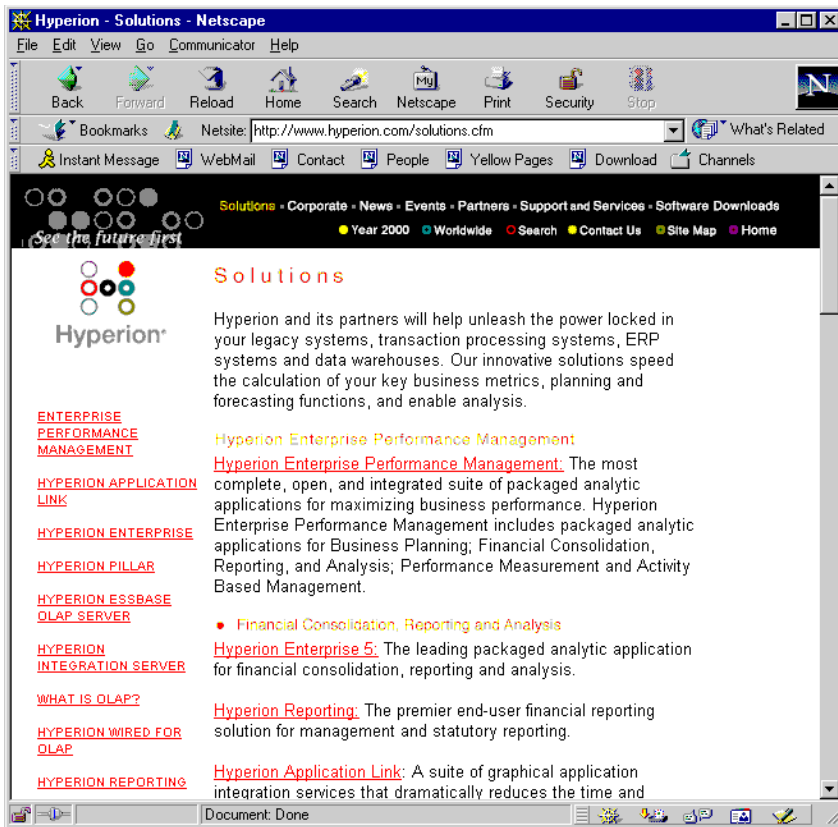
Hyperion - Solutions - Netscape

File Edit View Go Communicator Help

Back Forward Reload Home Search Netscape Print Security Stop

Bookmarks Netsite: http://www.hyperion.com/solutions.cfm What's Related

Instant Message WebMail Contact People Yellow Pages Download Channels

See the future first

Solutions - Corporate - News - Events - Partners - Support and Services - Software Downloads

Year 2000 Worldwide Search Contact Us Site Map Home

Hyperion

ENTERPRISE PERFORMANCE MANAGEMENT

HYPERION APPLICATION LINK

HYPERION ENTERPRISE

HYPERION PILLAR

HYPERION ESSBASE OLAP SERVER

HYPERION INTEGRATION SERVER

WHAT IS OLAP?

HYPERION WIRED FOR OLAP

HYPERION REPORTING

Solutions

Hyperion and its partners will help unleash the power locked in your legacy systems, transaction processing systems, ERP systems and data warehouses. Our innovative solutions speed the calculation of your key business metrics, planning and forecasting functions, and enable analysis.

Hyperion Enterprise Performance Management

Hyperion Enterprise Performance Management: The most complete, open, and integrated suite of packaged analytic applications for maximizing business performance. Hyperion Enterprise Performance Management includes packaged analytic applications for Business Planning; Financial Consolidation, Reporting, and Analysis; Performance Measurement and Activity Based Management.

Financial Consolidation, Reporting and Analysis

Hyperion Enterprise 5: The leading packaged analytic application for financial consolidation, reporting and analysis.

Hyperion Reporting: The premier end-user financial reporting solution for management and statutory reporting.

Hyperion Application Link: A suite of graphical application integration services that dramatically reduces the time and

Document: Done